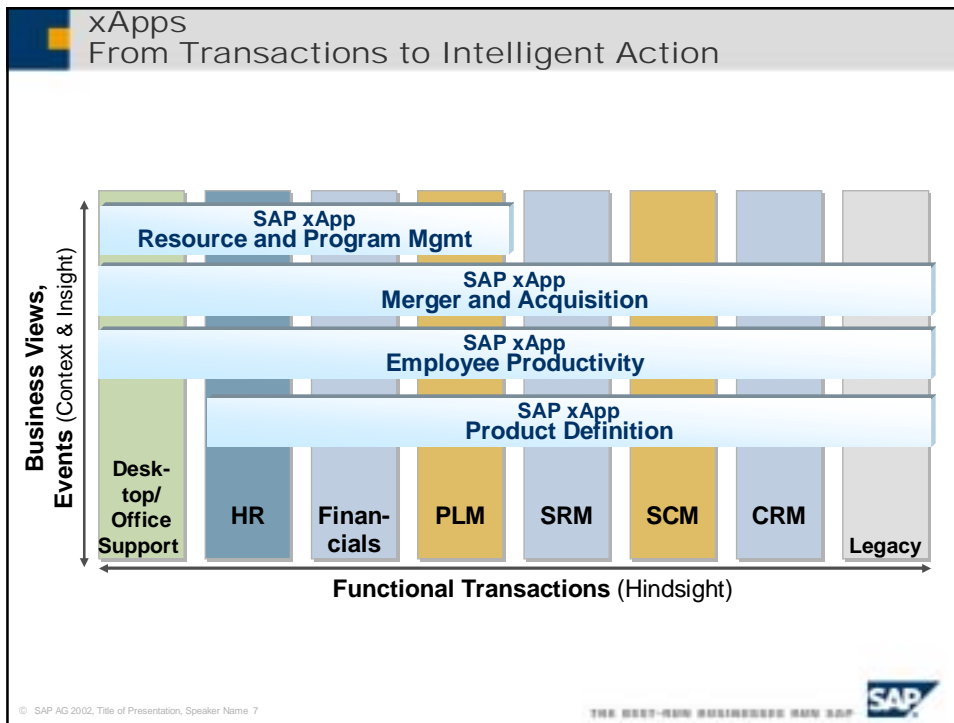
xApps
From Transactions to Intelligent Action

Business Views, Events (Context & Insight)

SAP xApp
Resource and Program Mgmt

SAP xApp
Merger and Acquisition

SAP xApp
Employee Productivity

SAP xApp
Product Definition

Desktop/ Office Support

HR

Financials

PLM

SRM

SCM

CRM

Legacy

Functional Transactions (Hindsight)

© SAP AG 2002, Title of Presentation, Speaker Name 7

THE BEST-RUN BUSINESSES RUN SAP

SAP